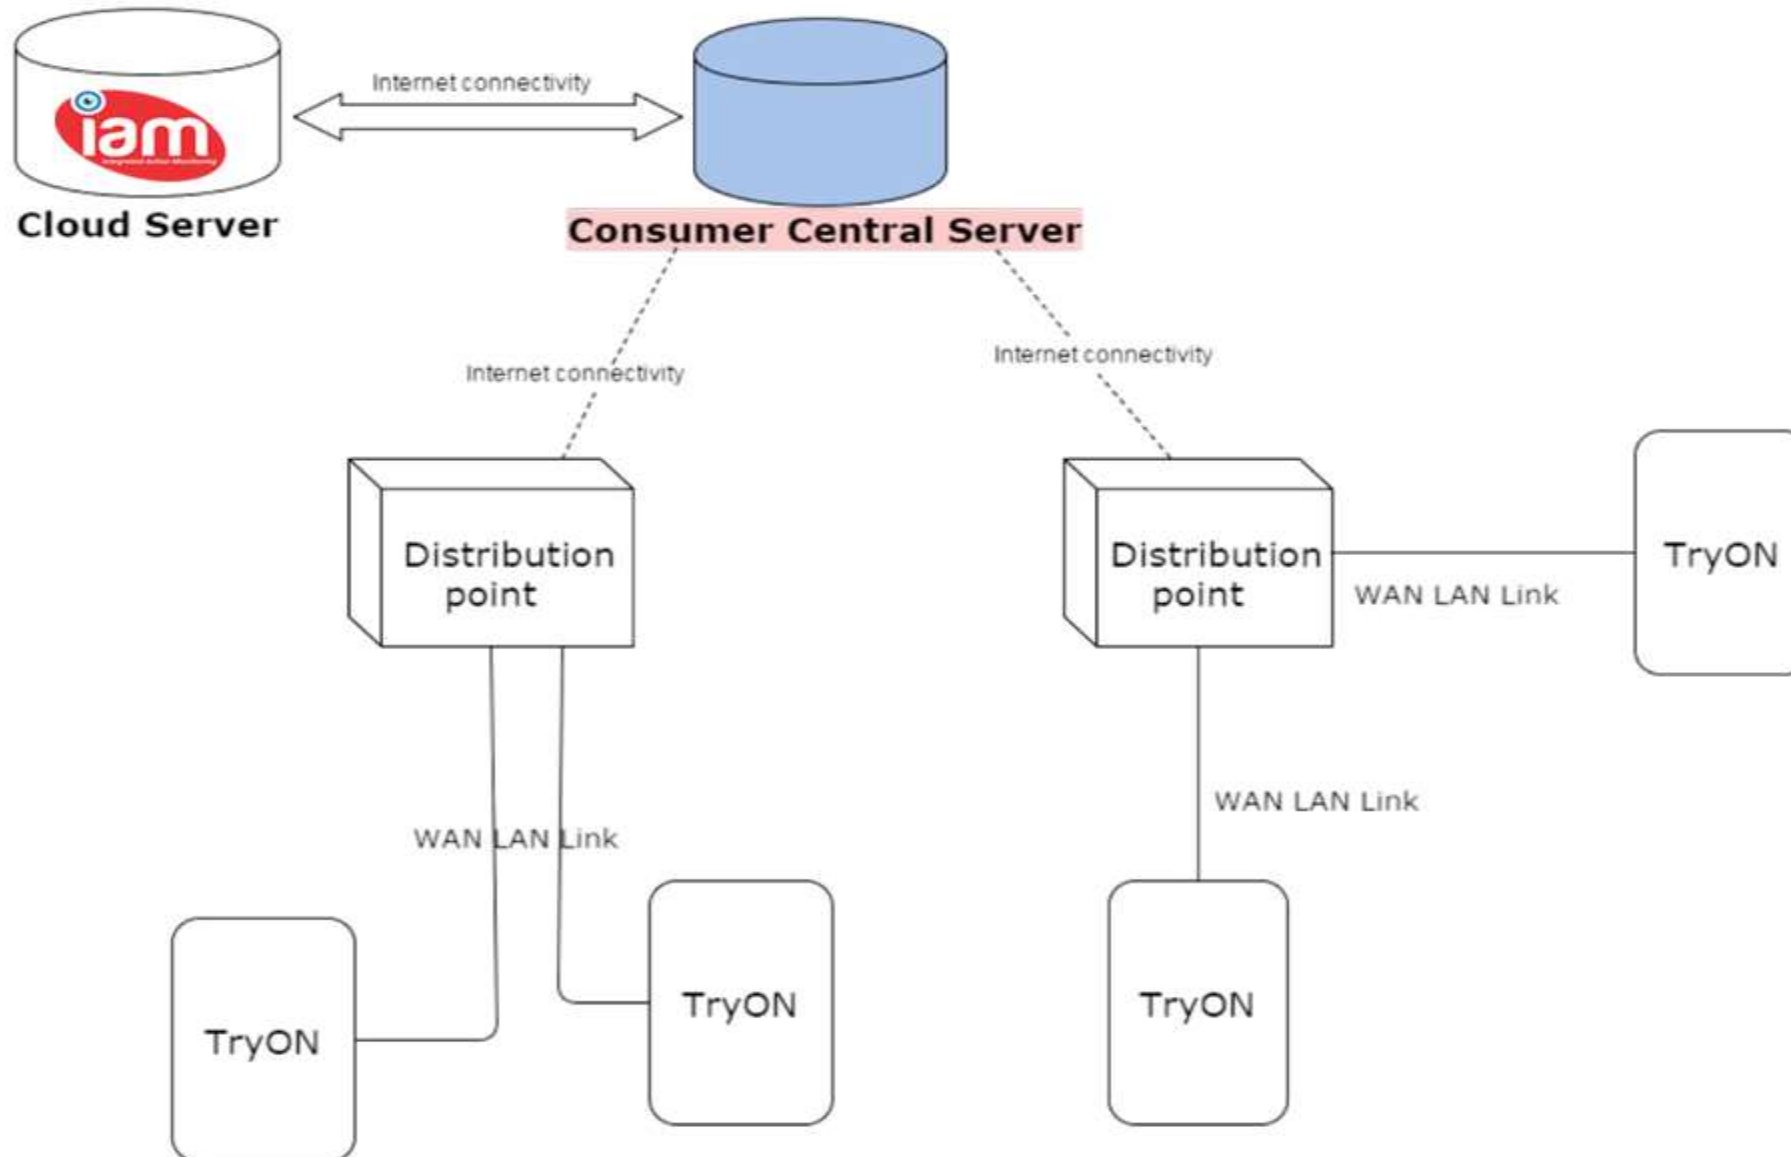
iam
Cloud Server

Internet connectivity

Consumer Central Server

Internet connectivity

Internet connectivity

Distribution point

Distribution point

WAN LAN Link

TryON

WAN LAN Link

WAN LAN Link

TryON

TryON

TryON